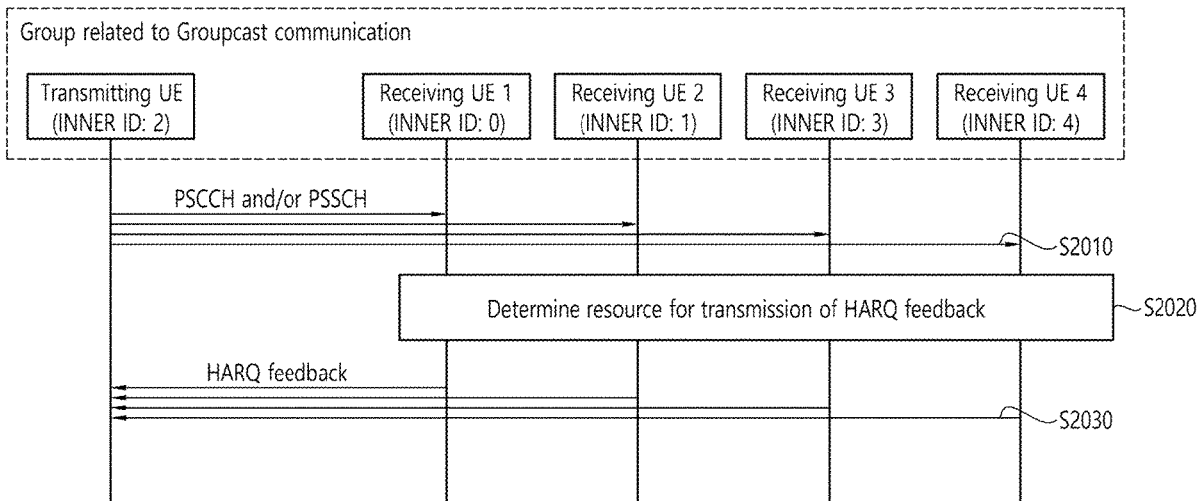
Group related to Groupcast communication

Transmitting UE (INNER ID: 2)

Receiving UE 1 (INNER ID: 0)

Receiving UE 2 (INNER ID: 1)

Receiving UE 3 (INNER ID: 3)

Receiving UE 4 (INNER ID: 4)

PSCCH and/or PSSCH

S2010

Determine resource for transmission of HARQ feedback

S2020

HARQ feedback

S2030